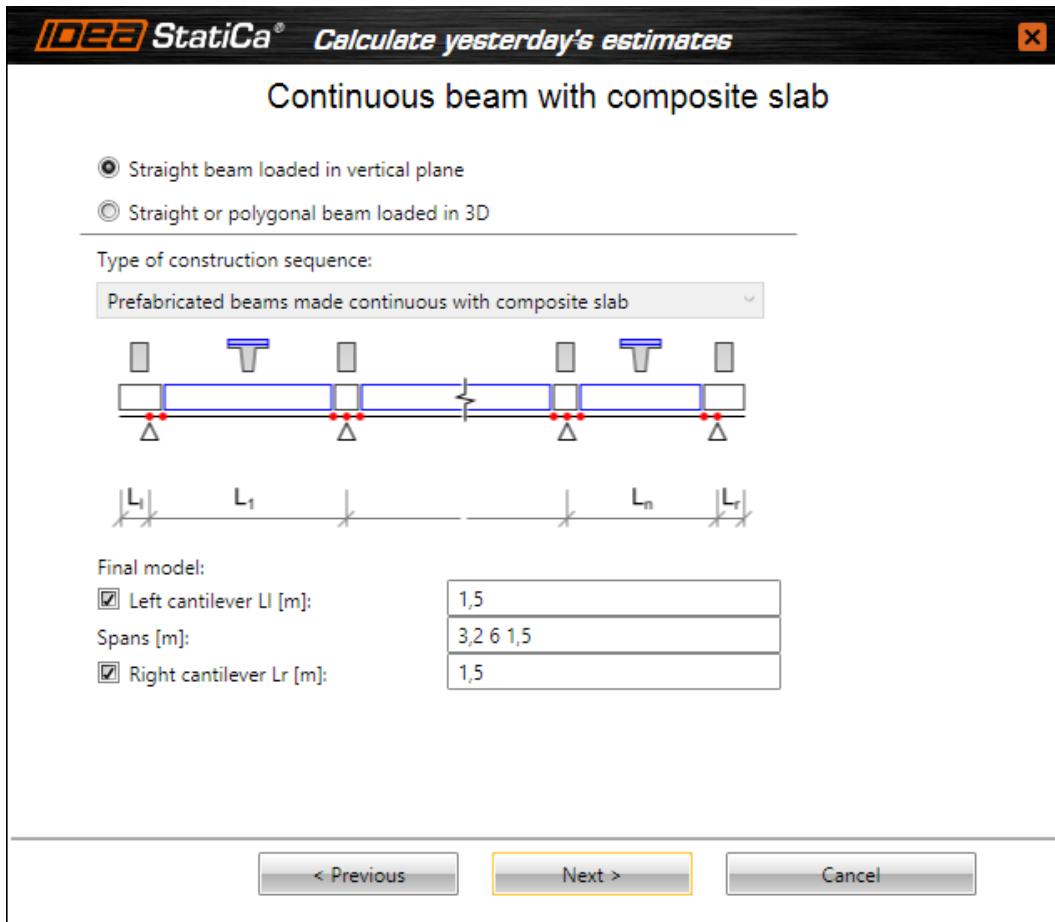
IDEA StatiCa® Calculate yesterday's estimates

Continuous beam with composite slab

Straight beam loaded in vertical plane

Straight or polygonal beam loaded in 3D

Type of construction sequence:

Prefabricated beams made continuous with composite slab

$L_l$ $L_1$ $L_n$ $L_r$

Final model:

Left cantilever Ll [m]: 1,5

Spans [m]: 3,2 6 1,5

Right cantilever Lr [m]: 1,5

< Previous Next > Cancel